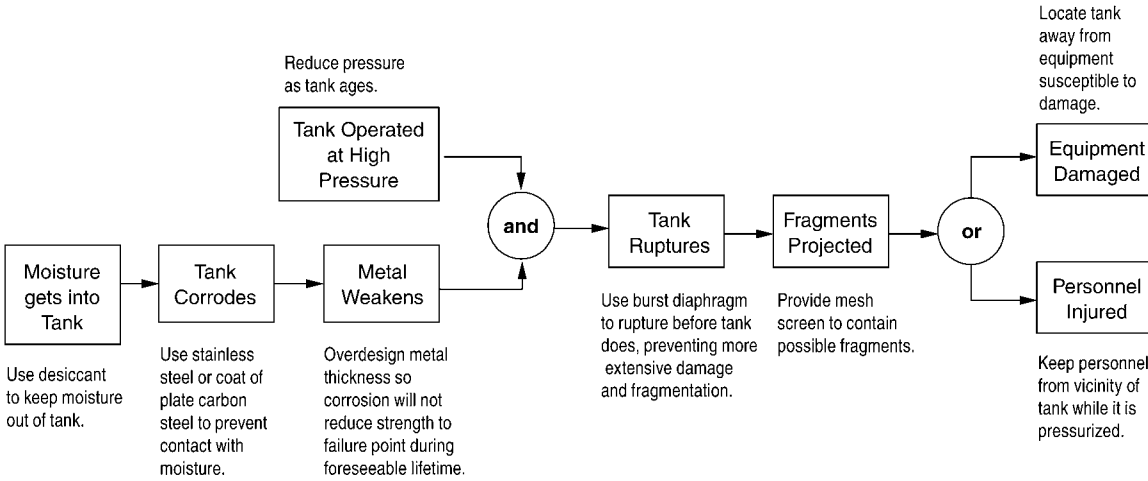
Locate tank away from equipment susceptible to damage.

Reduce pressure as tank ages.

Tank Operated at High Pressure

Moisture gets into Tank

Use desiccant to keep moisture out of tank.

Tank Corrodes

Use stainless steel or coat of plate carbon steel to prevent contact with moisture.

Metal Weakens

Overdesign metal thickness so corrosion will not reduce strength to failure point during foreseeable lifetime.

and

Tank Ruptures

Use burst diaphragm to rupture before tank does, preventing more extensive damage and fragmentation.

Fragments Projected

Provide mesh screen to contain possible fragments.

or

Equipment Damaged

Personnel Injured

Keep personnel from vicinity of tank while it is pressurized.